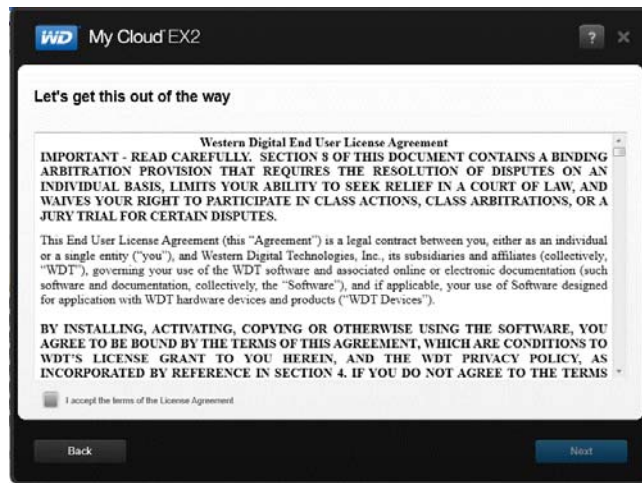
WD My Cloud EX2

?

Let's get this out of the way

Western Digital End User License Agreement

IMPORTANT - READ CAREFULLY. SECTION 8 OF THIS DOCUMENT CONTAINS A BINDING ARBITRATION PROVISION THAT REQUIRES THE RESOLUTION OF DISPUTES ON AN INDIVIDUAL BASIS, LIMITS YOUR ABILITY TO SEEK RELIEF IN A COURT OF LAW, AND WAIVES YOUR RIGHT TO PARTICIPATE IN CLASS ACTIONS, CLASS ARBITRATIONS, OR A JURY TRIAL FOR CERTAIN DISPUTES.

This End User License Agreement (this "Agreement") is a legal contract between you, either as an individual or a single entity ("you"), and Western Digital Technologies, Inc., its subsidiaries and affiliates (collectively, "WDT"), governing your use of the WDT software and associated online or electronic documentation (such software and documentation, collectively, the "Software"), and if applicable, your use of Software designed for application with WDT hardware devices and products ("WDT Devices").

BY INSTALLING, ACTIVATING, COPYING OR OTHERWISE USING THE SOFTWARE, YOU AGREE TO BE BOUND BY THE TERMS OF THIS AGREEMENT, WHICH ARE CONDITIONS TO WDT'S LICENSE GRANT TO YOU HEREIN, AND THE WDT PRIVACY POLICY, AS INCORPORATED BY REFERENCE IN SECTION 4. IF YOU DO NOT AGREE TO THE TERMS

I accept the terms of the License Agreement

Back

Next